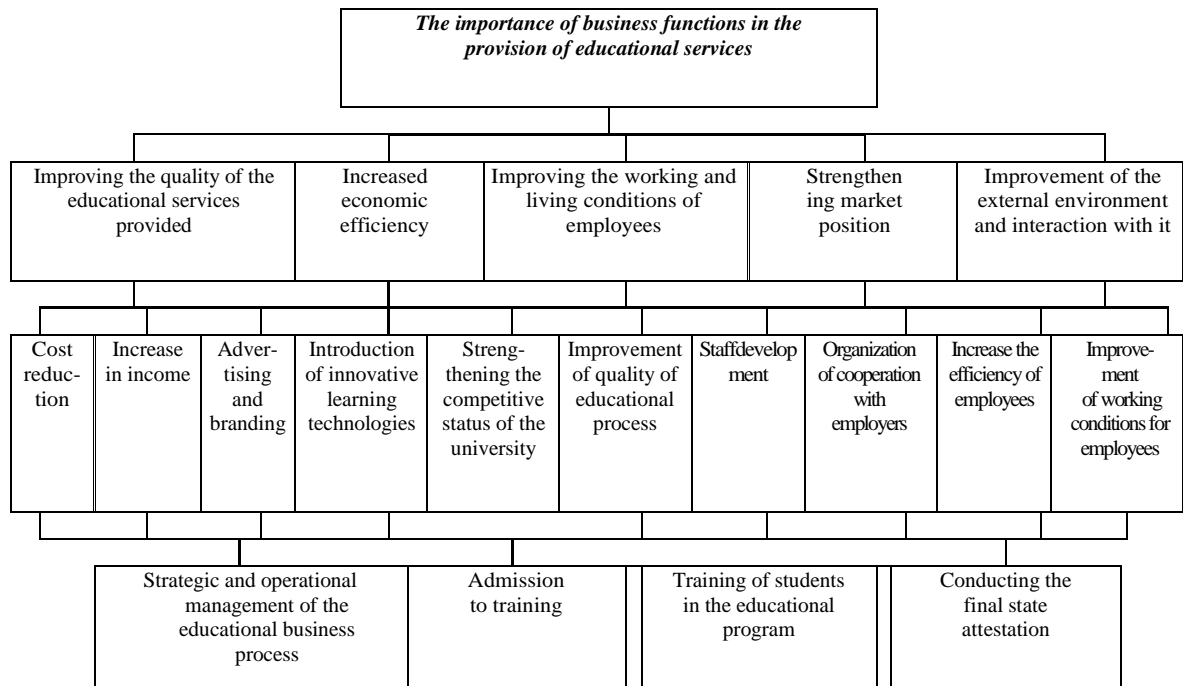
The importance of business functions in the provision of educational services

Improving the quality of the educational services provided

Increased economic efficiency

Improving the working and living conditions of employees

Strengthening market position

Improvement of the external environment and interaction with it

Cost reduction

Increase in income

Advertising and branding

Introduction of innovative learning technologies

Strengthening the competitive status of the university

Improvement of quality of educational process

Staffdevelopment

Organization of cooperation with employers

Increase the efficiency of employees

Improvement of working conditions for employees

Strategic and operational management of the educational business process

Admission to training

Training of students in the educational program

Conducting the final state attestation